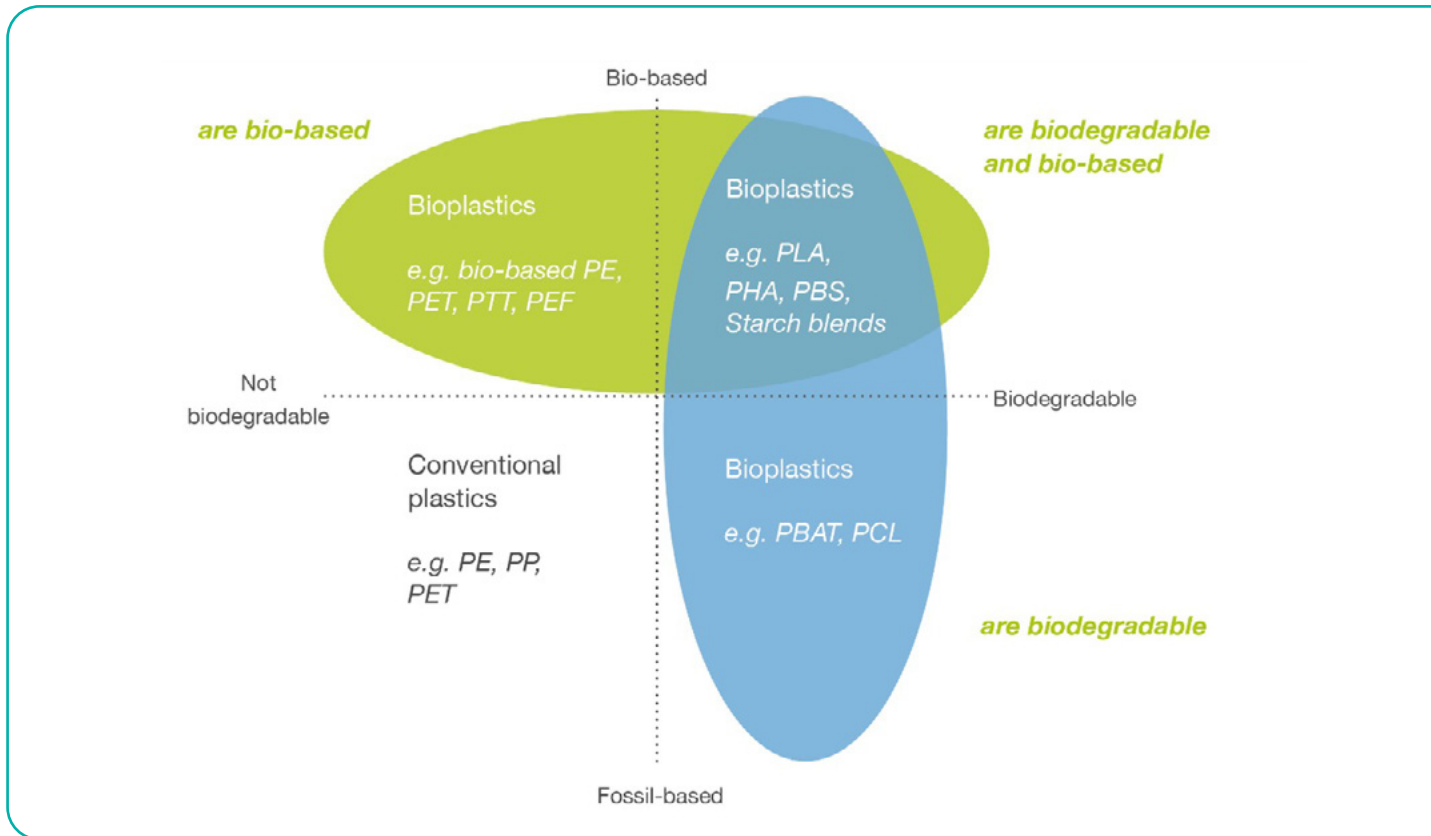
Bio-based

are bio-based

are biodegradable and bio-based

Bioplastics

e.g. bio-based PE, PET, PTT, PEF

Bioplastics

e.g. PLA, PHA, PBS, Starch blends

Not biodegradable

Biodegradable

Conventional plastics

e.g. PE, PP, PET

Bioplastics

e.g. PBAT, PCL

are biodegradable

Fossil-based